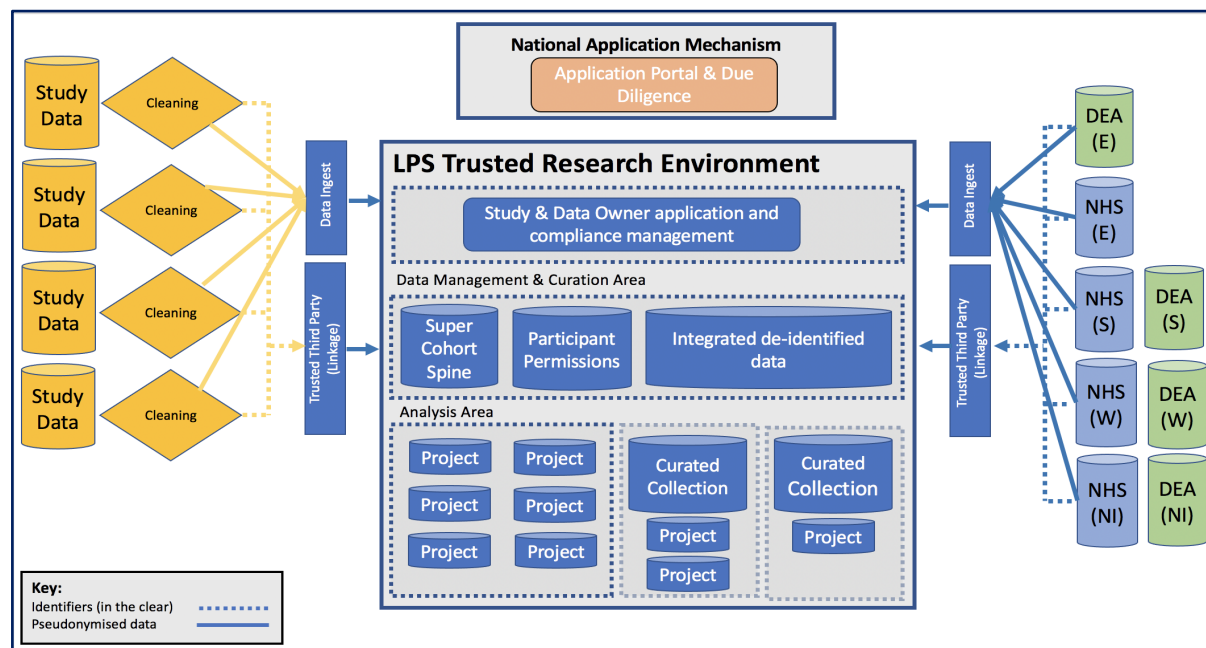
National Application Mechanism

Application Portal & Due Diligence

Study Data

Cleaning

Study Data

Cleaning

Study Data

Cleaning

Study Data

Cleaning

Data Ingest

Trusted Third Party (Linkage)

LPS Trusted Research Environment

Study & Data Owner application and compliance management

Data Management & Curation Area

Super Cohort Spine

Participant Permissions

Integrated de-identified data

Analysis Area

Project

Project

Project

Project

Project

Project

Curated Collection

Project

Project

Curated Collection

Project

Data Ingest

Trusted Third Party (Linkage)

DEA (E)

NHS (E)

NHS (S)

DEA (S)

NHS (W)

DEA (W)

NHS (NI)

DEA (NI)

Key:

Identifiers (in the clear)

Pseudonymised data